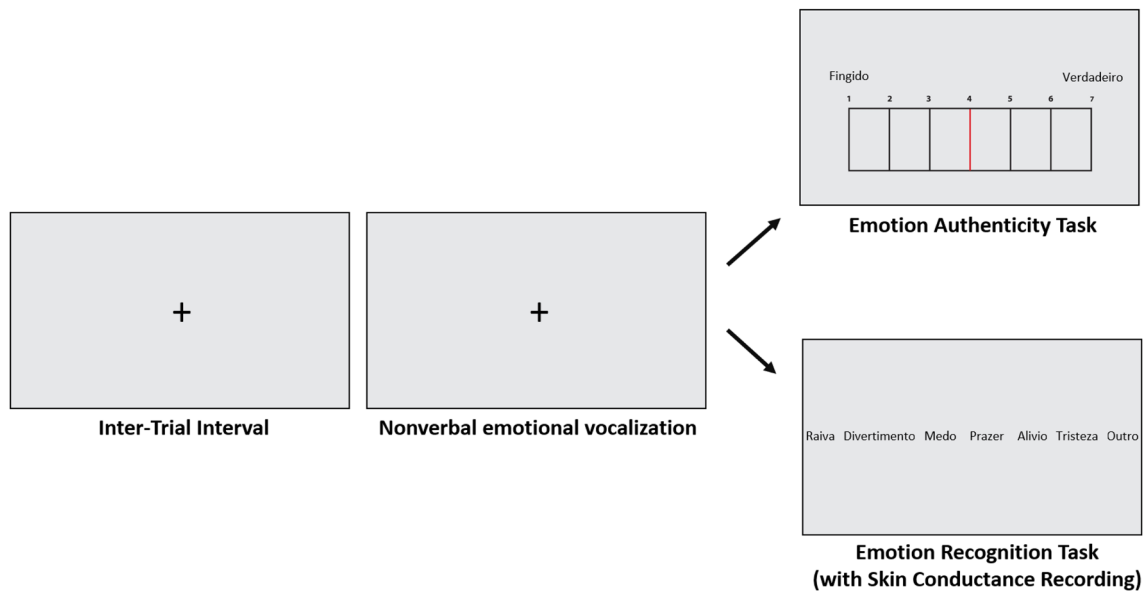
Fingido

Verdadeiro

1 2 3 4 5 6 7

Emotion Authenticity Task

+

Inter-Trial Interval

+

Nonverbal emotional vocalization

Raiva Divertimento Medo Prazer Alivio Tristeza Outro

Emotion Recognition Task (with Skin Conductance Recording)